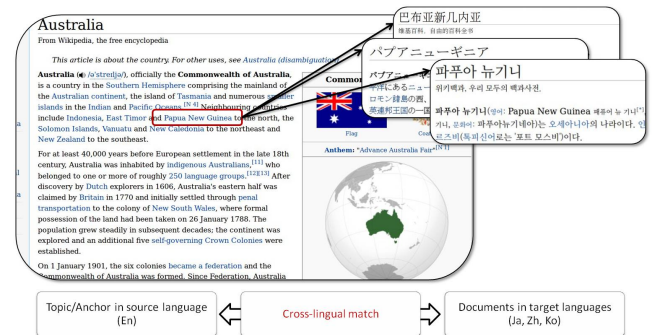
Australia

From Wikipedia, the free encyclopedia

This article is about the country. For other uses, see Australia (disambiguation).

Australia (/əˈstreɪljə/), officially the Commonwealth of Australia, is a country in the Southern Hemisphere comprising the mainland of the Australian continent, the island of Tasmania and numerous smaller islands in the Indian and Pacific Oceans.[N 4] Neighbouring countries include Indonesia, East Timor and Papua New Guinea to the north, the Solomon Islands, Vanuatu and New Caledonia to the northeast and New Zealand to the southeast.

For at least 40,000 years before European settlement in the late 18th century, Australia was inhabited by indigenous Australians,[11] who belonged to one or more of roughly 250 language groups.[12][13] After discovery by Dutch explorers in 1606, Australia's eastern half was claimed by Britain in 1770 and initially settled through penal transportation to the colony of New South Wales, where formal possession of the land had been taken on 26 January 1788. The population grew steadily in subsequent decades; the continent was explored and an additional five self-governing Crown Colonies were established.

On 1 January 1901, the six colonies became a federation and the Commonwealth of Australia was formed. Since Federation, Australia

Common

Flag

Anthem: "Advance Australia Fair"[N 1]

巴布亚新几内亚

维基百科，自由的百科全书

パプアニューギニア

パプア
平洋にある
ロモン諸島の西。
英連邦王国の一国

파푸아 뉴기니

위키백과, 우리 모두의 백과사전.

파푸아 뉴기니(영어: Papua New Guinea 패푸어 뉴 기니[?] 기니, 문화어: 파푸아뉴기네아)는 오세아니아의 나라이다. 인 르즈비(톡피신어로는 '포트 모스비')이다.

Topic/Anchor in source language (En)

Cross-lingual match

Documents in target languages (Ja, Zh, Ko)